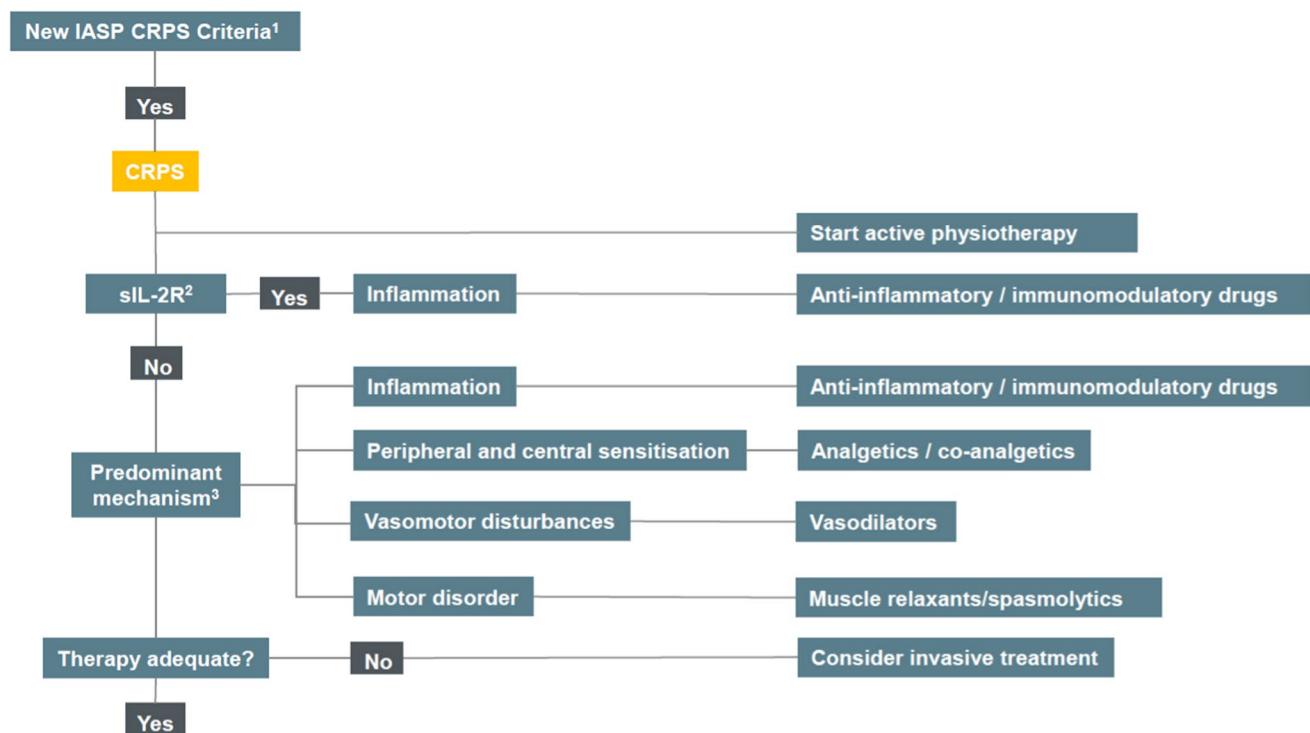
New IASP CRPS Criteria¹

Yes

CRPS

Start active physiotherapy

sIL-2R²

Yes

Inflammation

Anti-inflammatory / immunomodulatory drugs

No

Inflammation

Anti-inflammatory / immunomodulatory drugs

Predominant mechanism³

Peripheral and central sensitisation

Analgetics / co-analgetics

Vasomotor disturbances

Vasodilators

Motor disorder

Muscle relaxants/spasmolytics

Therapy adequate?

No

Consider invasive treatment

Yes